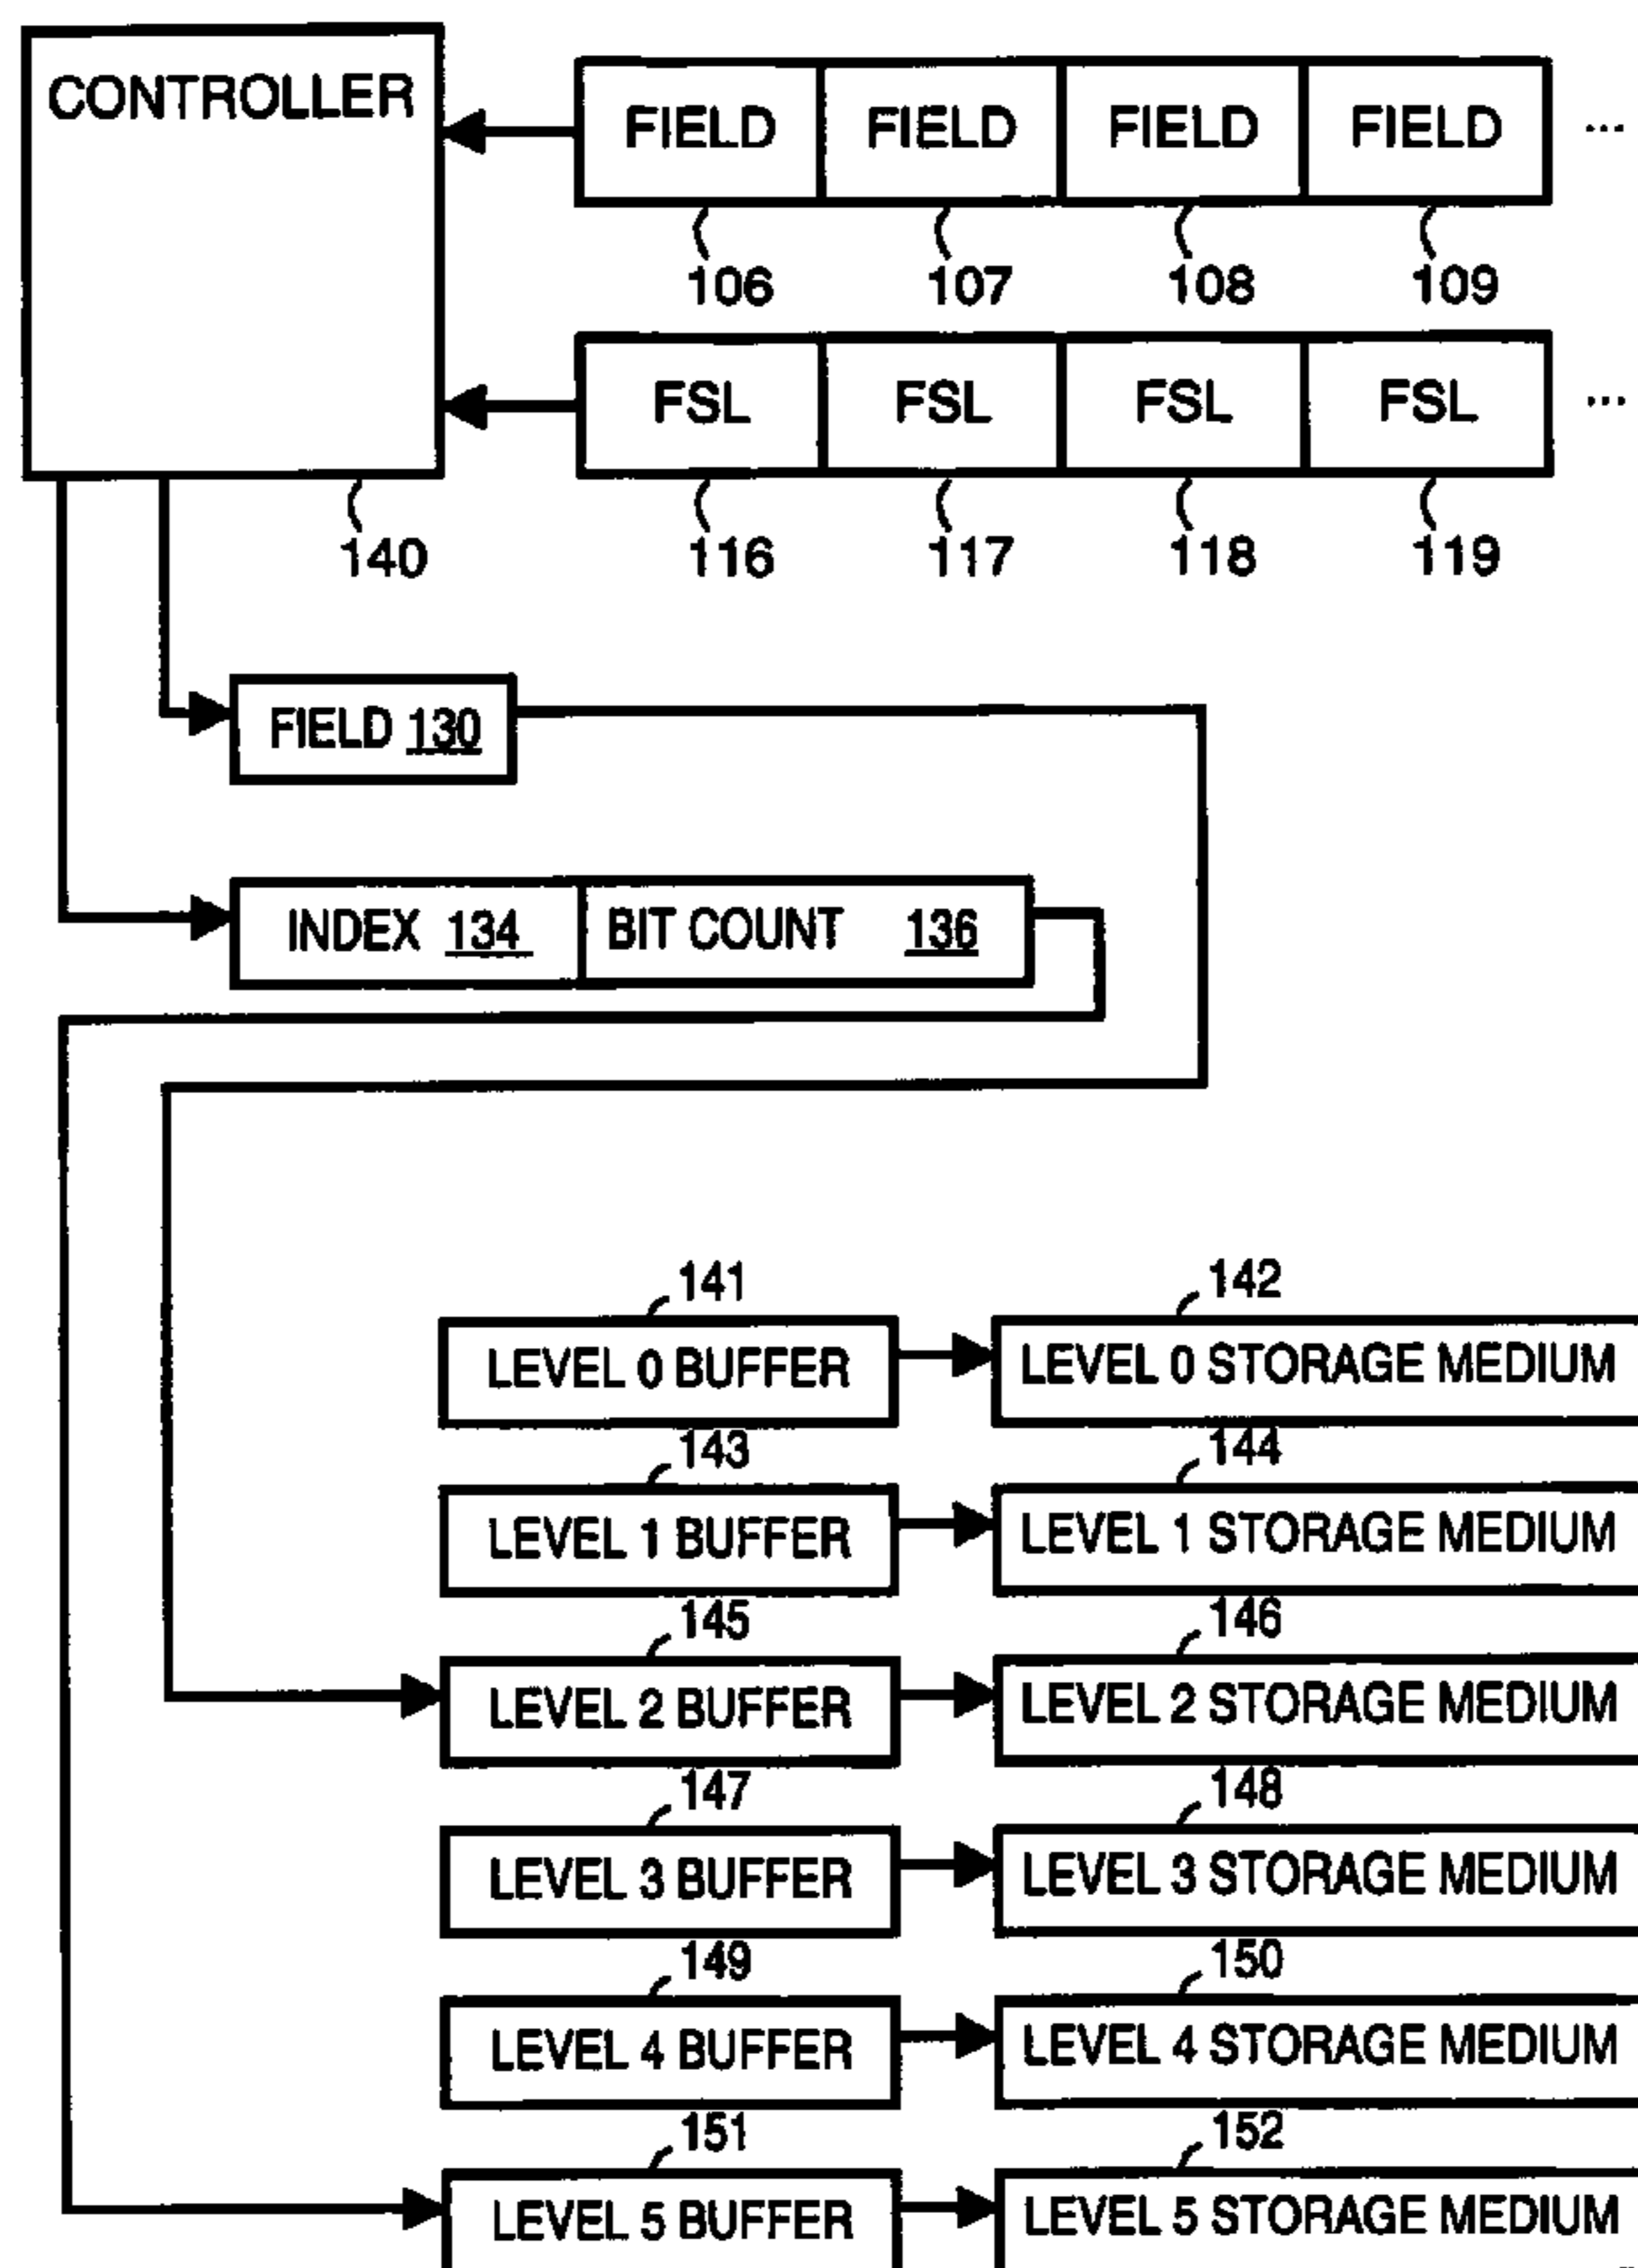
CONTROLLER

FIELD FIELD FIELD FIELD ...

106 107 108 109

FSL FSL FSL FSL ...

140

116 117 118 119

FIELD 130

INDEX 134 BIT COUNT 136

141
LEVEL 0 BUFFER
142
LEVEL 0 STORAGE MEDIUM

143
LEVEL 1 BUFFER
144
LEVEL 1 STORAGE MEDIUM

145
LEVEL 2 BUFFER
146
LEVEL 2 STORAGE MEDIUM

147
LEVEL 3 BUFFER
148
LEVEL 3 STORAGE MEDIUM

149
LEVEL 4 BUFFER
150
LEVEL 4 STORAGE MEDIUM

151
LEVEL 5 BUFFER
152
LEVEL 5 STORAGE MEDIUM